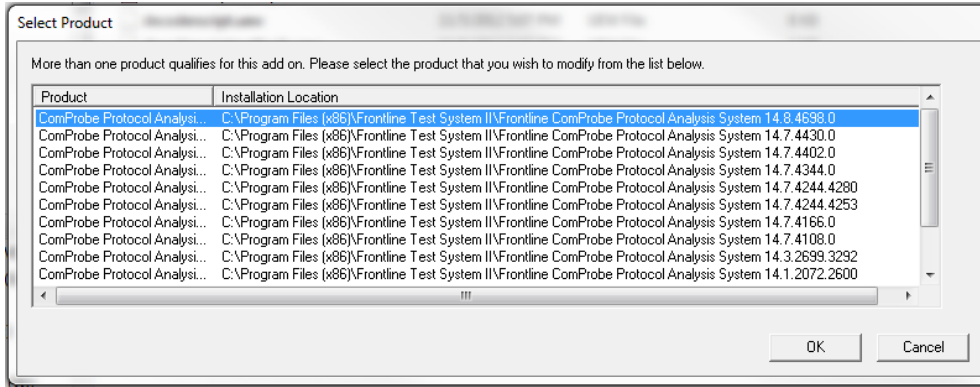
Select Product

More than one product qualifies for this add on. Please select the product that you wish to modify from the list below.

| Product | Installation Location |
|---|---|
| ComProbe Protocol Analysi... | C:\Program Files (x86)\Frontline Test System II\Frontline ComProbe Protocol Analysis System 14.8.4698.0 |
| ComProbe Protocol Analysi... | C:\Program Files (x86)\Frontline Test System II\Frontline ComProbe Protocol Analysis System 14.7.4430.0 |
| ComProbe Protocol Analysi... | C:\Program Files (x86)\Frontline Test System II\Frontline ComProbe Protocol Analysis System 14.7.4402.0 |
| ComProbe Protocol Analysi... | C:\Program Files (x86)\Frontline Test System II\Frontline ComProbe Protocol Analysis System 14.7.4344.0 |
| ComProbe Protocol Analysi... | C:\Program Files (x86)\Frontline Test System II\Frontline ComProbe Protocol Analysis System 14.7.4244.4280 |
| ComProbe Protocol Analysi... | C:\Program Files (x86)\Frontline Test System II\Frontline ComProbe Protocol Analysis System 14.7.4244.4253 |
| ComProbe Protocol Analysi... | C:\Program Files (x86)\Frontline Test System II\Frontline ComProbe Protocol Analysis System 14.7.4166.0 |
| ComProbe Protocol Analysi... | C:\Program Files (x86)\Frontline Test System II\Frontline ComProbe Protocol Analysis System 14.7.4108.0 |
| ComProbe Protocol Analysi... | C:\Program Files (x86)\Frontline Test System II\Frontline ComProbe Protocol Analysis System 14.3.2699.3292 |
| ComProbe Protocol Analysi... | C:\Program Files (x86)\Frontline Test System II\Frontline ComProbe Protocol Analysis System 14.1.2072.2600 |

OK
Cancel